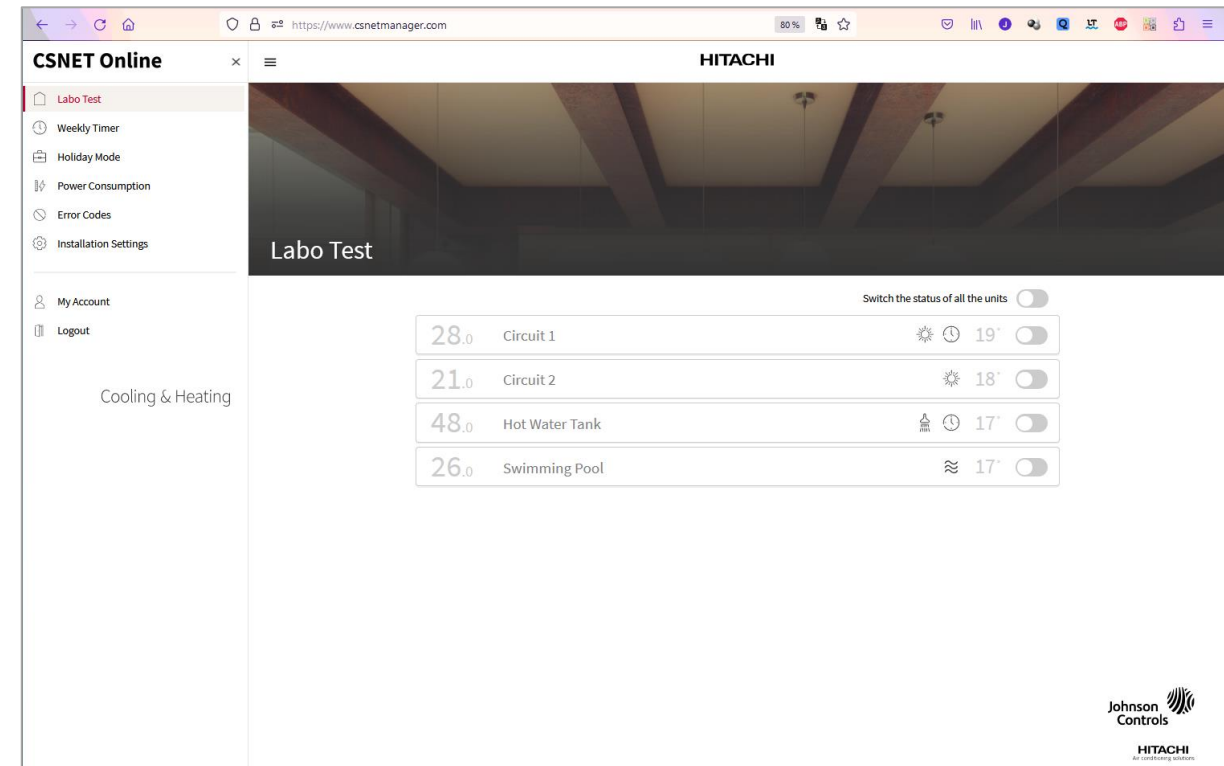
https://www.csnetmanager.com

80%

CSNET Online

×

HITACHI

Labo Test

Weekly Timer

Holiday Mode

Power Consumption

Error Codes

Installation Settings

My Account

Logout

Cooling & Heating

Labo Test

Switch the status of all the units

28.0 Circuit 1 19°

21.0 Circuit 2 18°

48.0 Hot Water Tank 17°

26.0 Swimming Pool 17°

Johnson Controls

HITACHI
Air conditioning solutions